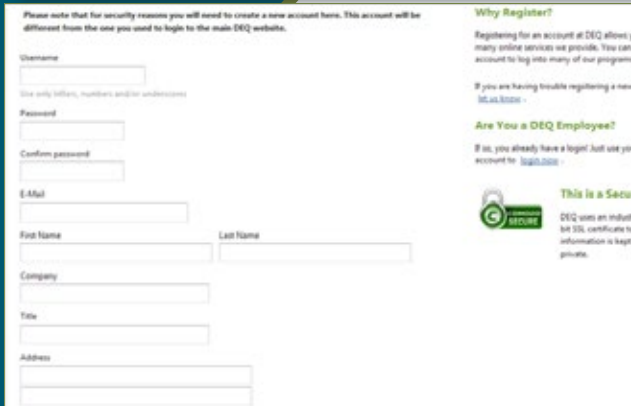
Please note that for security reasons you will need to create a new account here. This account will be different from the one you used to login to the main DEQ website.

Username

Use only letters, numbers and/or underscores

Password

Confirm password

E-Mail

First Name

Last Name

Company

Title

Address

Why Register?

Registering for an account at DEQ allows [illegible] many online services we provide. You can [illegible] account to log into many of our programs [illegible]

If you are having trouble registering a new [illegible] let us know.

Are You a DEQ Employee?

If so, you already have a login! Just use yo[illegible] account to login now.

This is a Secu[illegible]

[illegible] SECURE

DEQ uses an indust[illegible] bit SSL certificate t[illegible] information is kept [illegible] private.